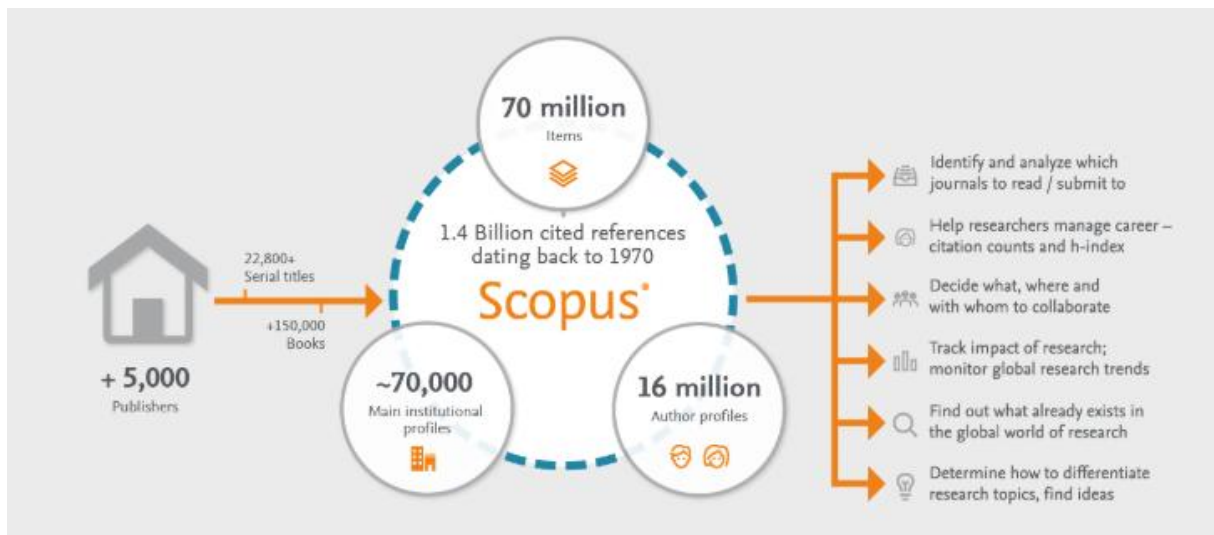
+ 5,000
Publishers

22,800+
Serial titles

+150,000
Books

70 million
Items

1.4 Billion cited references dating back to 1970

Scopus

~70,000
Main institutional profiles

16 million
Author profiles

Identify and analyze which journals to read / submit to

Help researchers manage career – citation counts and h-index

Decide what, where and with whom to collaborate

Track impact of research; monitor global research trends

Find out what already exists in the global world of research

Determine how to differentiate research topics, find ideas